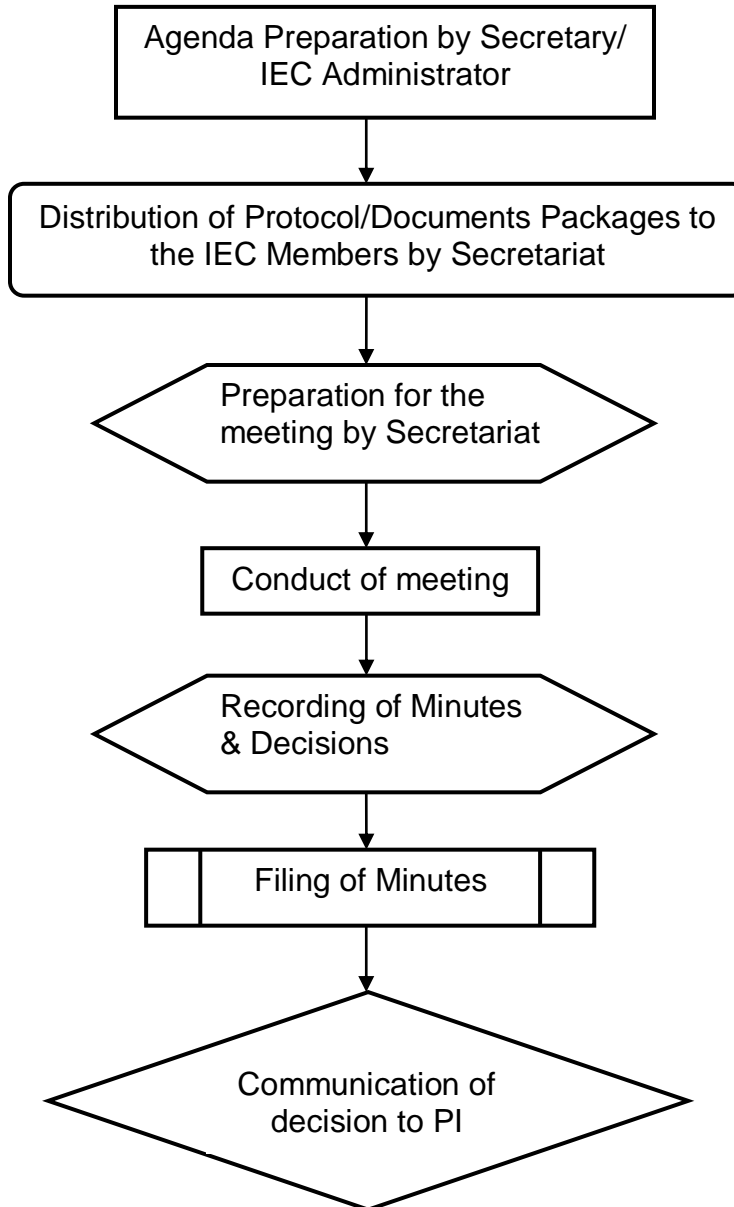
Agenda Preparation by Secretary/ IEC Administrator

Distribution of Protocol/Documents Packages to the IEC Members by Secretariat

Preparation for the meeting by Secretariat

Conduct of meeting

Recording of Minutes & Decisions

Filing of Minutes

Communication of decision to PI